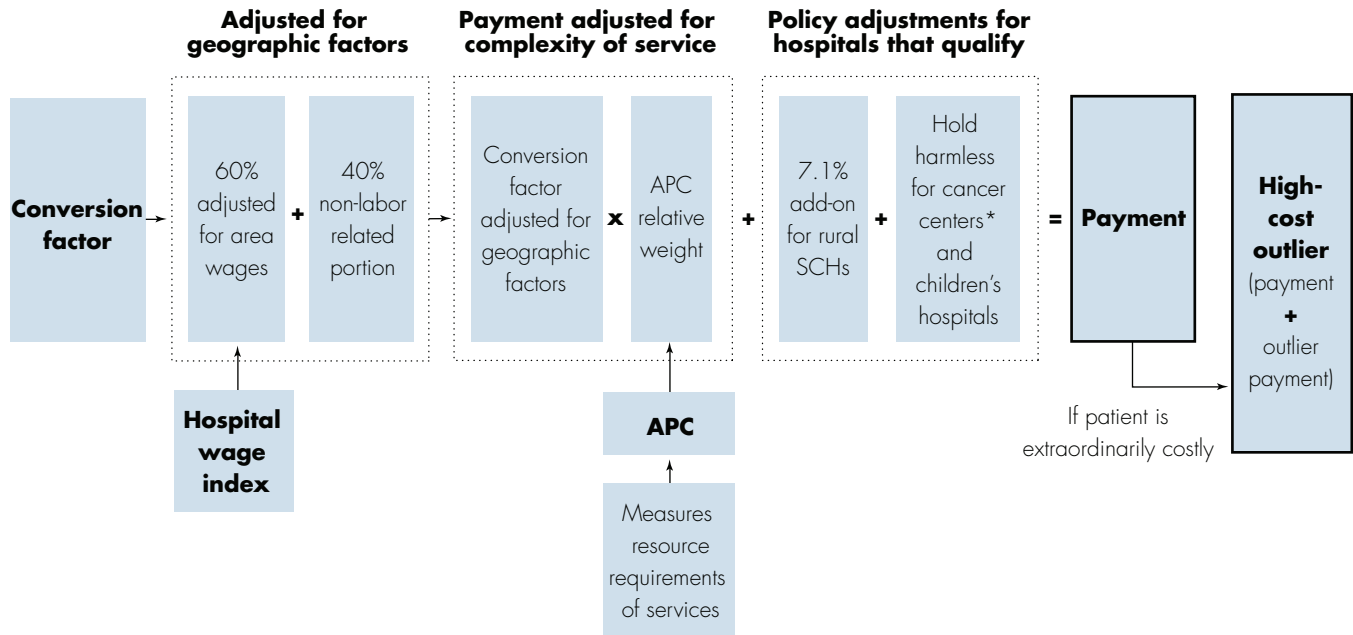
Adjusted for geographic factors

Payment adjusted for complexity of service

Policy adjustments for hospitals that qualify

Conversion factor

60% adjusted for area wages

+

40% non-labor related portion

Hospital wage index

Conversion factor adjusted for geographic factors

x

APC relative weight

APC

Measures resource requirements of services

+

7.1% add-on for rural SCHs

+

Hold harmless for cancer centers* and children's hospitals

=

Payment

High-cost outlier (payment + outlier payment)

If patient is extraordinarily costly